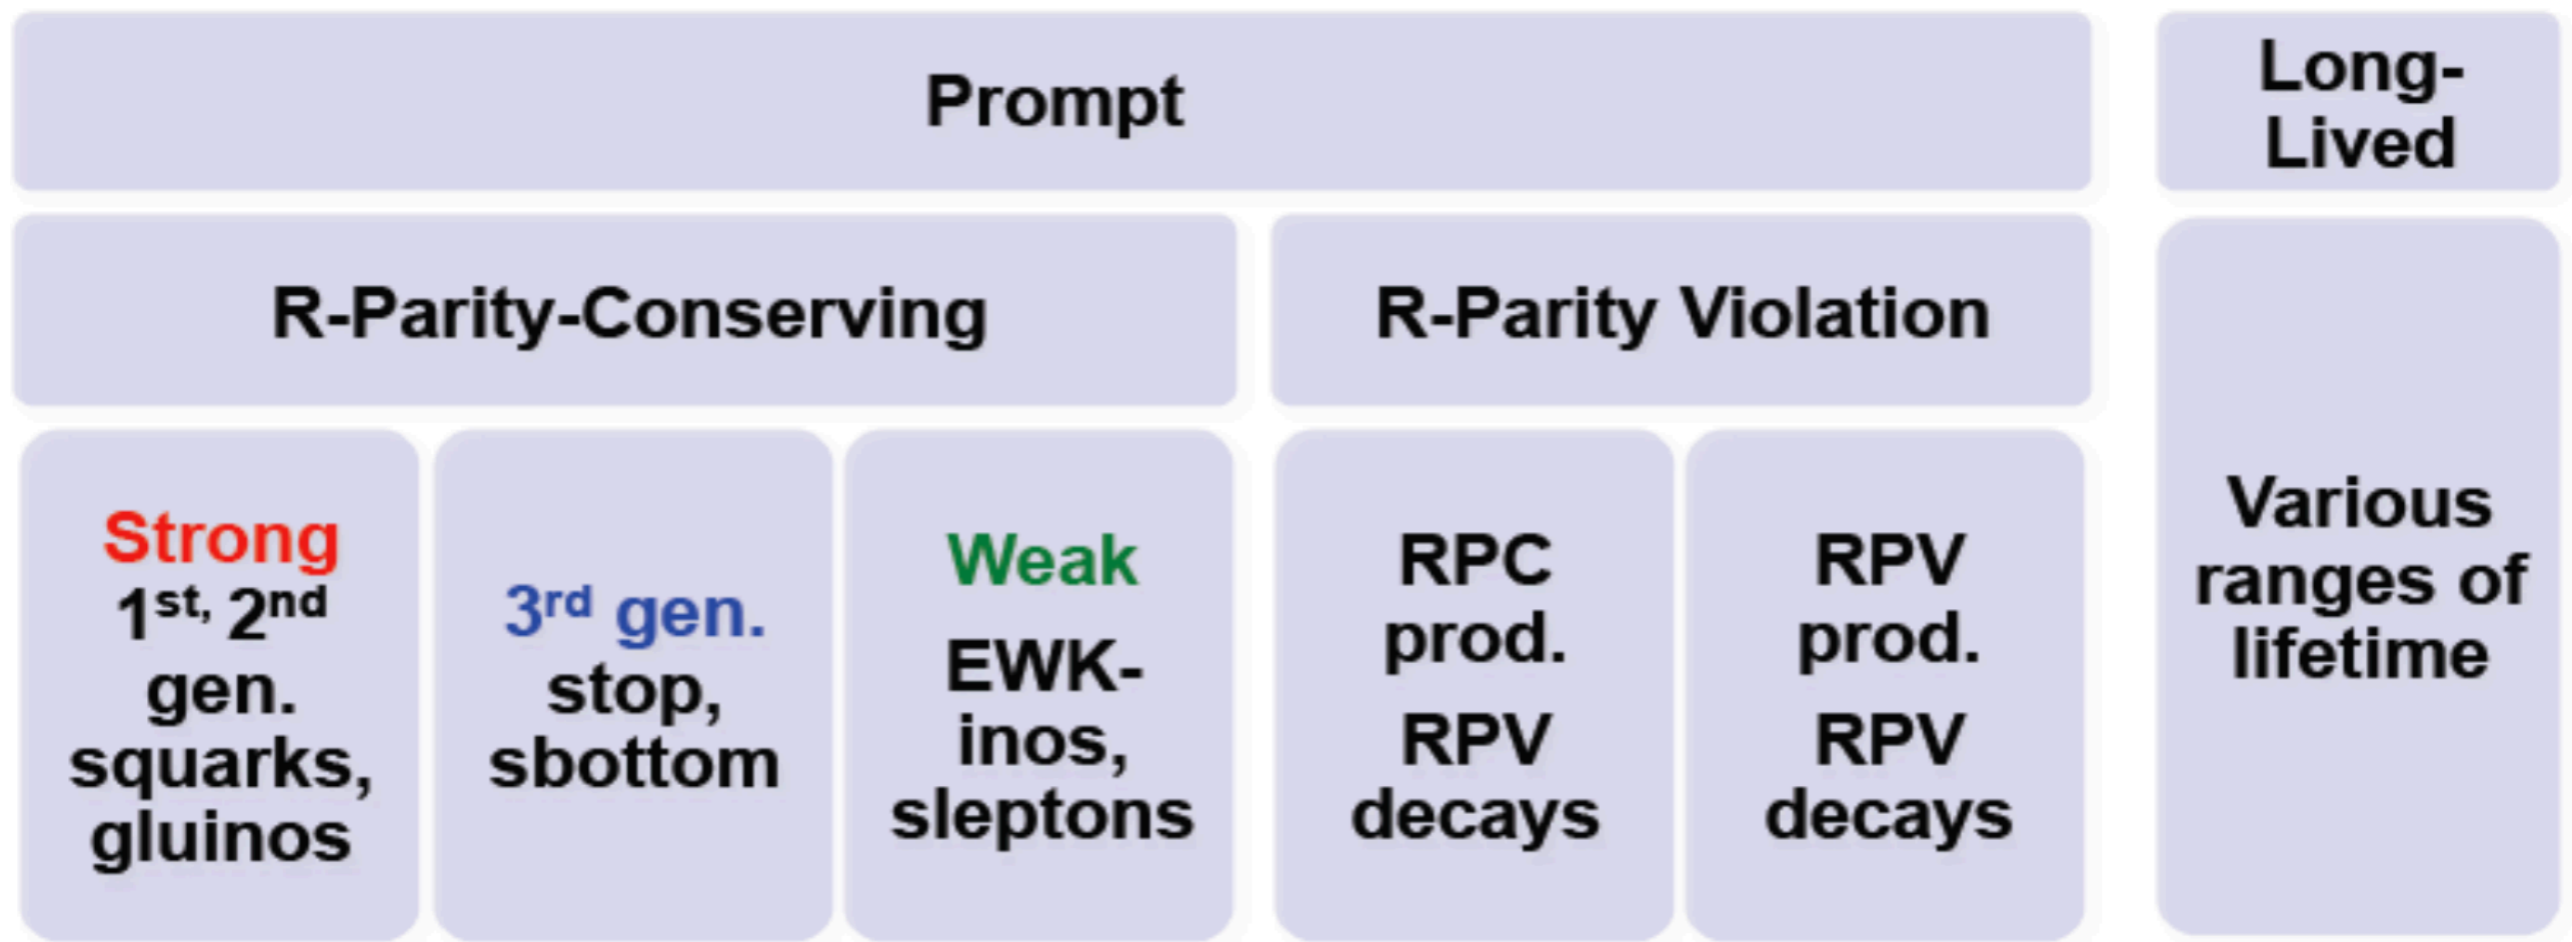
Prompt

Long-Lived

R-Parity-Conserving

R-Parity Violation

Strong
$1^{st,}$ $2^{nd}$ gen. squarks, gluinos

$3^{rd}$ gen.
stop, sbottom

Weak
EWK-inos, sleptons

RPC prod.
RPV decays

RPV prod.
RPV decays

Various ranges of lifetime